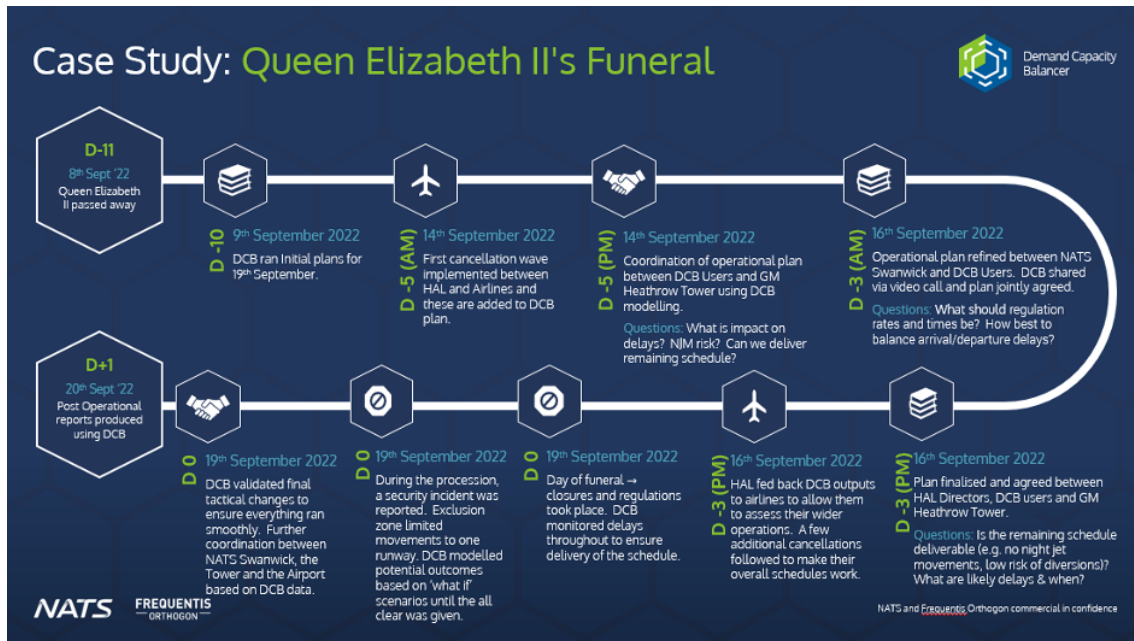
Case Study: Queen Elizabeth II's Funeral

Demand Capacity Balancer

D-11
8th Sept '22
Queen Elizabeth II passed away

D -10
9th September 2022
DCB ran Initial plans for 19th September.

D -5 (AM)
14th September 2022
First cancellation wave implemented between HAL and Airlines and these are added to DCB plan.

D -5 (PM)
14th September 2022
Coordination of operational plan between DCB Users and GM Heathrow Tower using DCB modelling.
Questions: What is impact on delays? NJM risk? Can we deliver remaining schedule?

D -3 (AM)
16th September 2022
Operational plan refined between NATS Swanwick and DCB Users. DCB shared via video call and plan jointly agreed.
Questions: What should regulation rates and times be? How best to balance arrival/departure delays?

D+1
20th Sept '22
Post Operational reports produced using DCB

D 0
19th September 2022
DCB validated final tactical changes to ensure everything ran smoothly. Further coordination between NATS Swanwick, the Tower and the Airport based on DCB data.

D 0
19th September 2022
During the procession, a security incident was reported. Exclusion zone limited movements to one runway. DCB modelled potential outcomes based on 'what if' scenarios until the all clear was given.

D 0
19th September 2022
Day of funeral → closures and regulations took place. DCB monitored delays throughout to ensure delivery of the schedule.

D -3 (PM)
16th September 2022
HAL fed back DCB outputs to airlines to allow them to assess their wider operations. A few additional cancellations followed to make their overall schedules work.

D -3 (PM)
16th September 2022
Plan finalised and agreed between HAL Directors, DCB users and GM Heathrow Tower.
Questions: Is the remaining schedule deliverable (e.g. no night jet movements, low risk of diversions)? What are likely delays & when?

NATS
FREQUENTIS ORTHOGON
NATS and Frequentis Orthogon commercial in confidence